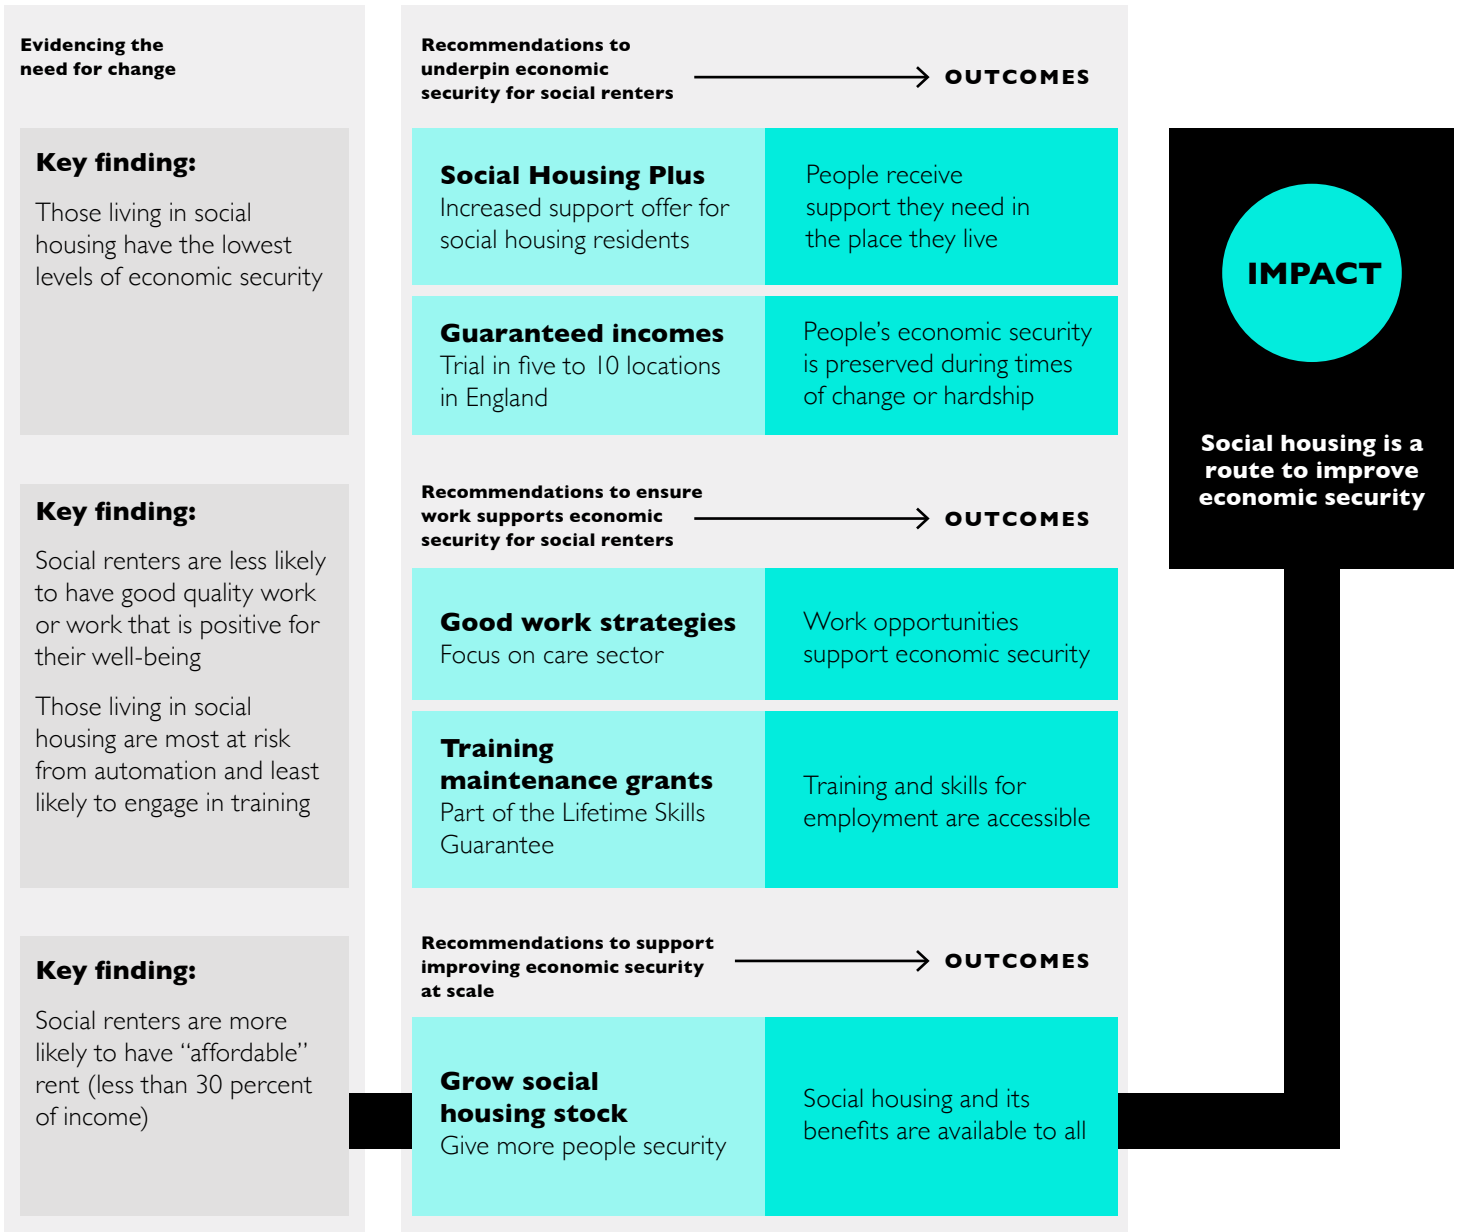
Evidencing the need for change

Key finding:

Those living in social housing have the lowest levels of economic security

Key finding:

Social renters are less likely to have good quality work or work that is positive for their well-being

Those living in social housing are most at risk from automation and least likely to engage in training

Key finding:

Social renters are more likely to have "affordable" rent (less than 30 percent of income)

Recommendations to underpin economic security for social renters

OUTCOMES

Social Housing Plus
Increased support offer for social housing residents

People receive support they need in the place they live

Guaranteed incomes
Trial in five to 10 locations in England

People's economic security is preserved during times of change or hardship

Recommendations to ensure work supports economic security for social renters

OUTCOMES

Good work strategies
Focus on care sector

Work opportunities support economic security

Training maintenance grants
Part of the Lifetime Skills Guarantee

Training and skills for employment are accessible

Recommendations to support improving economic security at scale

OUTCOMES

Grow social housing stock
Give more people security

Social housing and its benefits are available to all

IMPACT

Social housing is a route to improve economic security